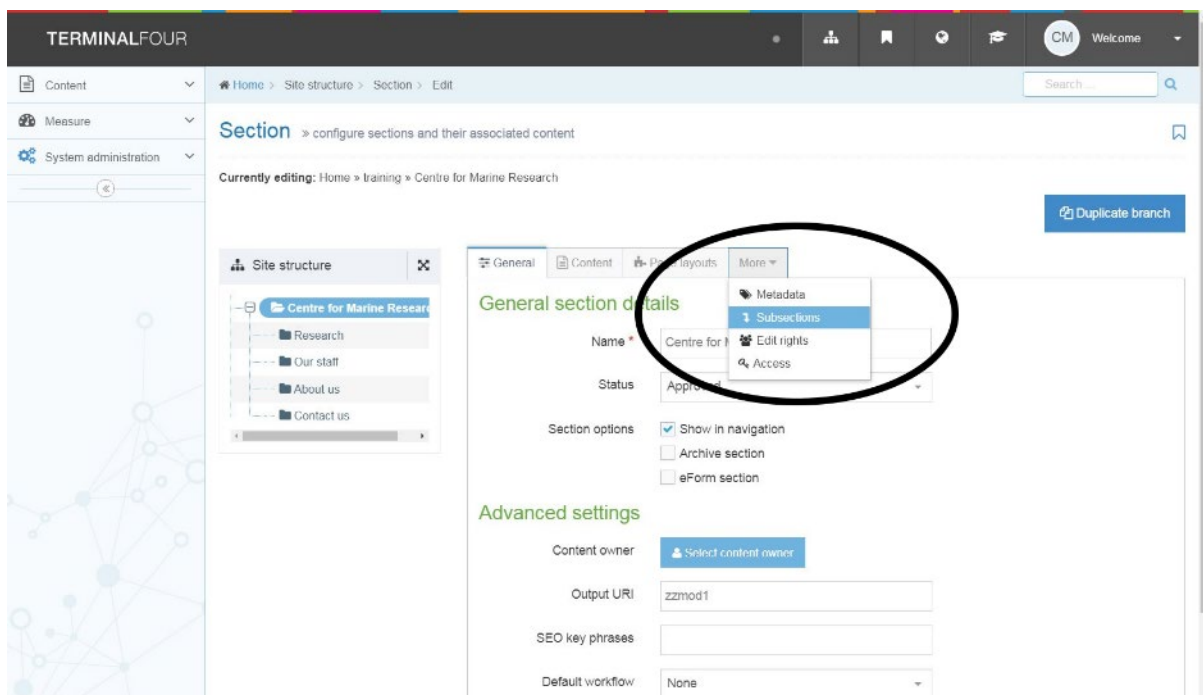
TERMINALFOUR

CM Welcome

Content

Measure

System administration

Home > Site structure > Section > Edit

Search ...

Section » configure sections and their associated content

Currently editing: Home » training » Centre for Marine Research

Duplicate branch

Site structure

Centre for Marine Researc

Research

Our staff

About us

Contact us

General

Content

Pa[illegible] layouts

More

Metadata

Subsections

Edit rights

Access

General section details

Name *

Centre for M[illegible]

Status

Appro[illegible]

Section options

Show in navigation

Archive section

eForm section

Advanced settings

Content owner

Select content owner

Output URI

zzmod1

SEO key phrases

Default workflow

None